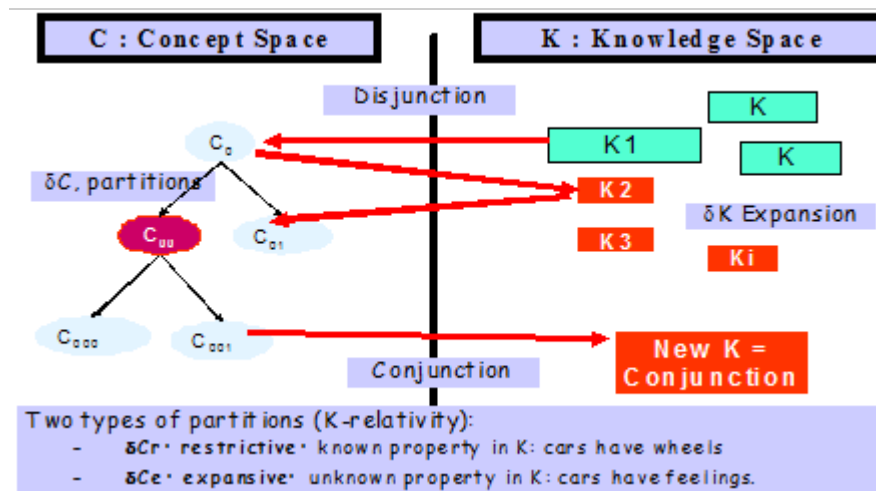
C : Concept Space

K : Knowledge Space

Disjunction

$C_0$

δC, partitions

$C_{00}$

$C_{01}$

$C_{000}$

$C_{001}$

K1

K

K

K2

δK Expansion

K3

Ki

Conjunction

New K = Conjunction

Two types of partitions (K-relativity):

- δCr: restrictive: known property in K: cars have wheels
- δCe: expansive: unknown property in K: cars have feelings.